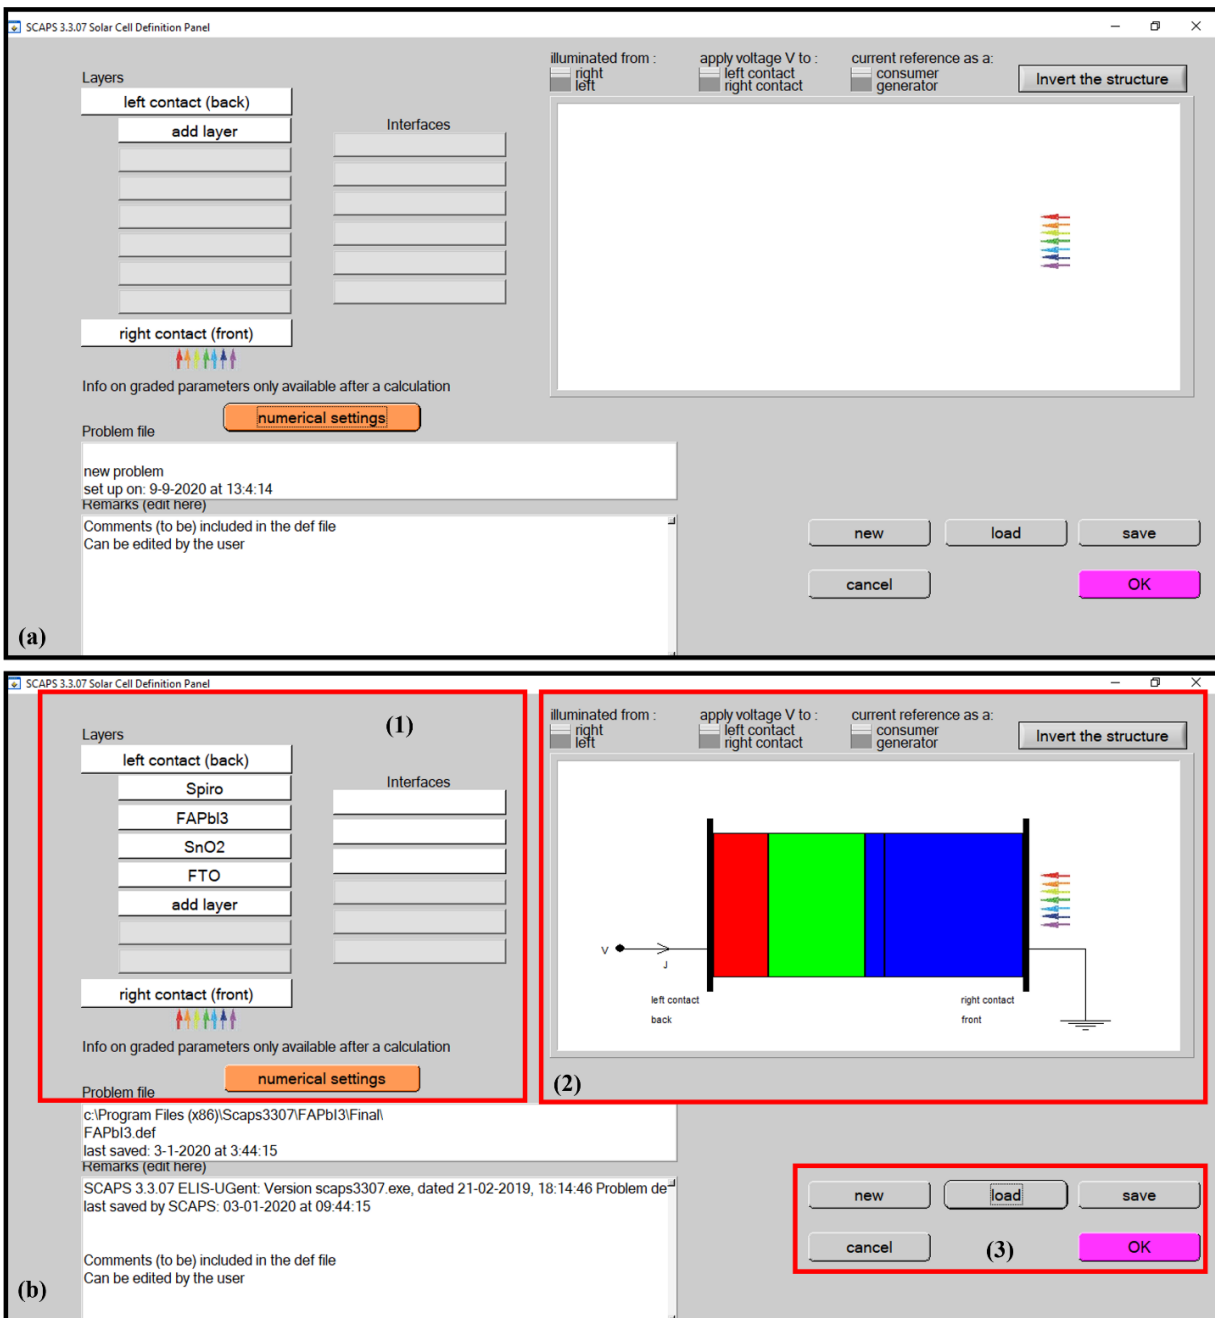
SCAPS 3.3.07 Solar Cell Definition Panel

Layers

left contact (back)

add layer

Interfaces

right contact (front)

illuminated from :
right
left

apply voltage V to :
left contact
right contact

current reference as a:
consumer
generator

Invert the structure

Info on graded parameters only available after a calculation

numerical settings

Problem file

new problem
set up on: 9-9-2020 at 13:4:14

Remarks (edit here)

Comments (to be) included in the def file
Can be edited by the user

new

load

save

cancel

OK

(a)

SCAPS 3.3.07 Solar Cell Definition Panel

(1)

Layers

left contact (back)

Spiro

FAPbI3

SnO2

FTO

add layer

Interfaces

right contact (front)

Info on graded parameters only available after a calculation

numerical settings

illuminated from :
right
left

apply voltage V to :
left contact
right contact

current reference as a:
consumer
generator

Invert the structure

V

J

left contact
back

right contact
front

(2)

Problem file

c:\Program Files (x86)\Scaps3307\FAPbI3\Final\
FAPbI3.def
last saved: 3-1-2020 at 3:44:15

Remarks (edit here)

SCAPS 3.3.07 ELIS-UGent: Version scaps3307.exe, dated 21-02-2019, 18:14:46 Problem de
last saved by SCAPS: 03-01-2020 at 09:44:15

Comments (to be) included in the def file
Can be edited by the user

new

load

save

cancel

(3)

OK

(b)